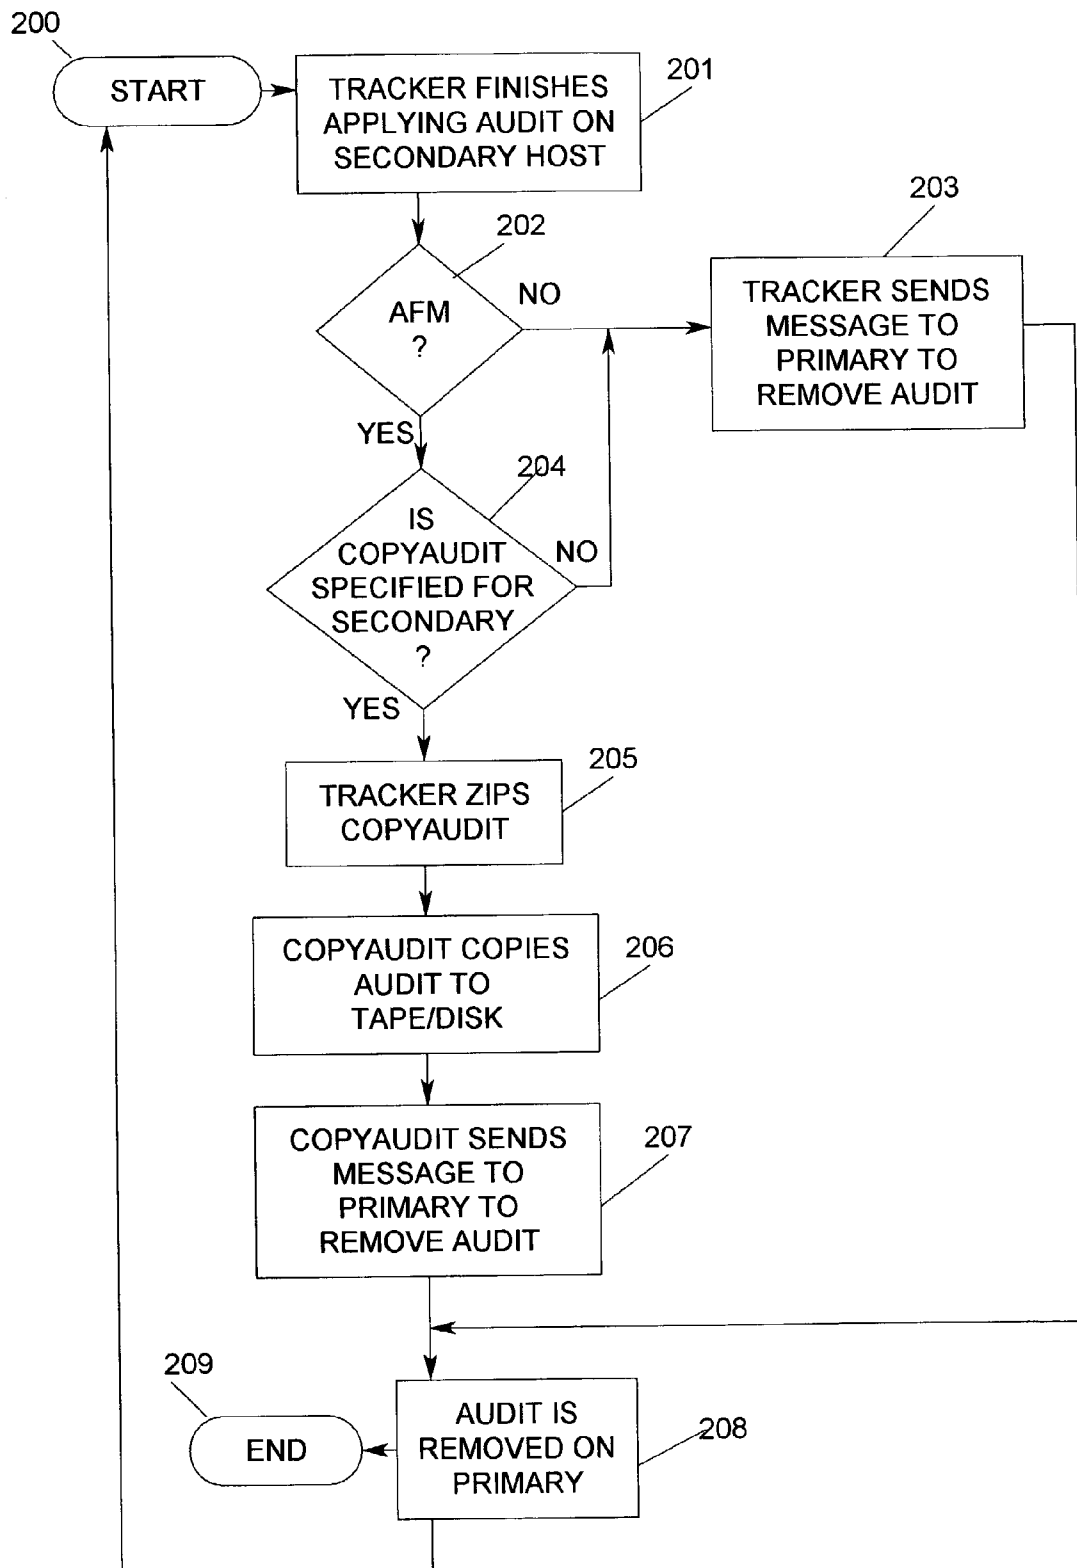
200

START

TRACKER FINISHES APPLYING AUDIT ON SECONDARY HOST

201

202

AFM ?

NO

203

TRACKER SENDS MESSAGE TO PRIMARY TO REMOVE AUDIT

YES

204

IS COPYAUDIT SPECIFIED FOR SECONDARY ?

NO

YES

TRACKER ZIPS COPYAUDIT

205

COPYAUDIT COPIES AUDIT TO TAPE/DISK

206

COPYAUDIT SENDS MESSAGE TO PRIMARY TO REMOVE AUDIT

207

209

END

AUDIT IS REMOVED ON PRIMARY

208